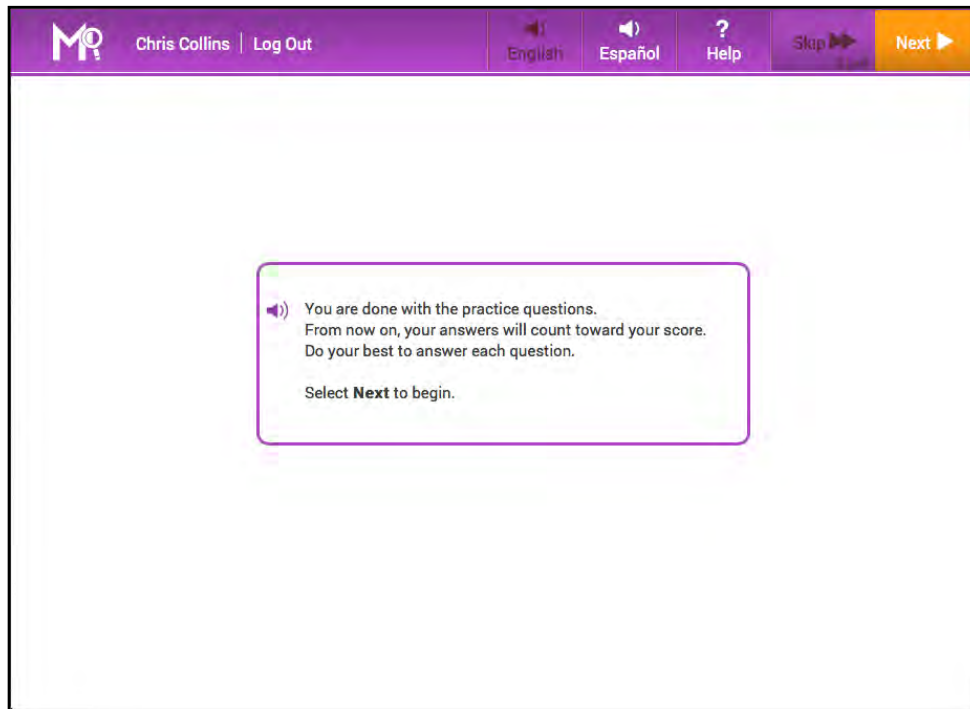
MR Chris Collins | Log Out

English Español ? Help Skip Next

You are done with the practice questions.
From now on, your answers will count toward your score.
Do your best to answer each question.

Select **Next** to begin.